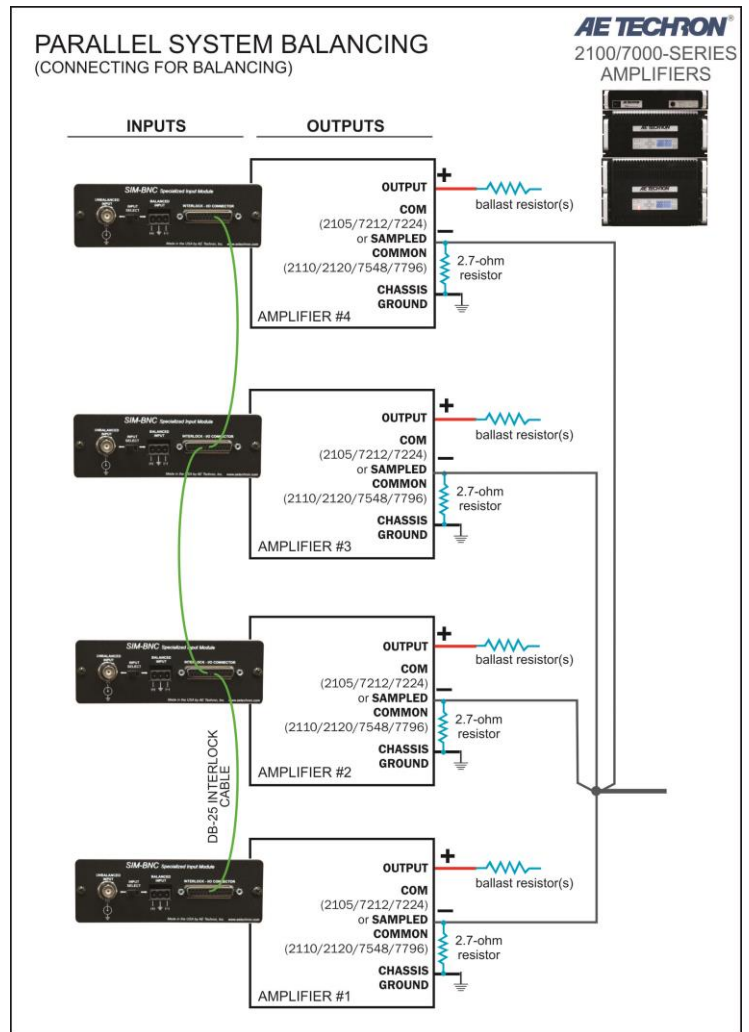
PARALLEL SYSTEM BALANCING
(CONNECTING FOR BALANCING)

AE TECHRON®
2100/7000-SERIES
AMPLIFIERS

INPUTS

OUTPUTS

SIM-BNC Specialized Input Module

OUTPUT
+
ballast resistor(s)
COM
(2105/7212/7224)
or SAMPLED
COMMON
(2110/2120/7548/7796)
−
2.7-ohm
resistor
CHASSIS
GROUND
AMPLIFIER #4

SIM-BNC Specialized Input Module

OUTPUT
+
ballast resistor(s)
COM
(2105/7212/7224)
or SAMPLED
COMMON
(2110/2120/7548/7796)
−
2.7-ohm
resistor
CHASSIS
GROUND
AMPLIFIER #3

SIM-BNC Specialized Input Module

OUTPUT
+
ballast resistor(s)
COM
(2105/7212/7224)
or SAMPLED
COMMON
(2110/2120/7548/7796)
−
2.7-ohm
resistor
CHASSIS
GROUND
AMPLIFIER #2

DB-25 INTERLOCK CABLE

SIM-BNC Specialized Input Module

OUTPUT
+
ballast resistor(s)
COM
(2105/7212/7224)
or SAMPLED
COMMON
(2110/2120/7548/7796)
−
2.7-ohm
resistor
CHASSIS
GROUND
AMPLIFIER #1